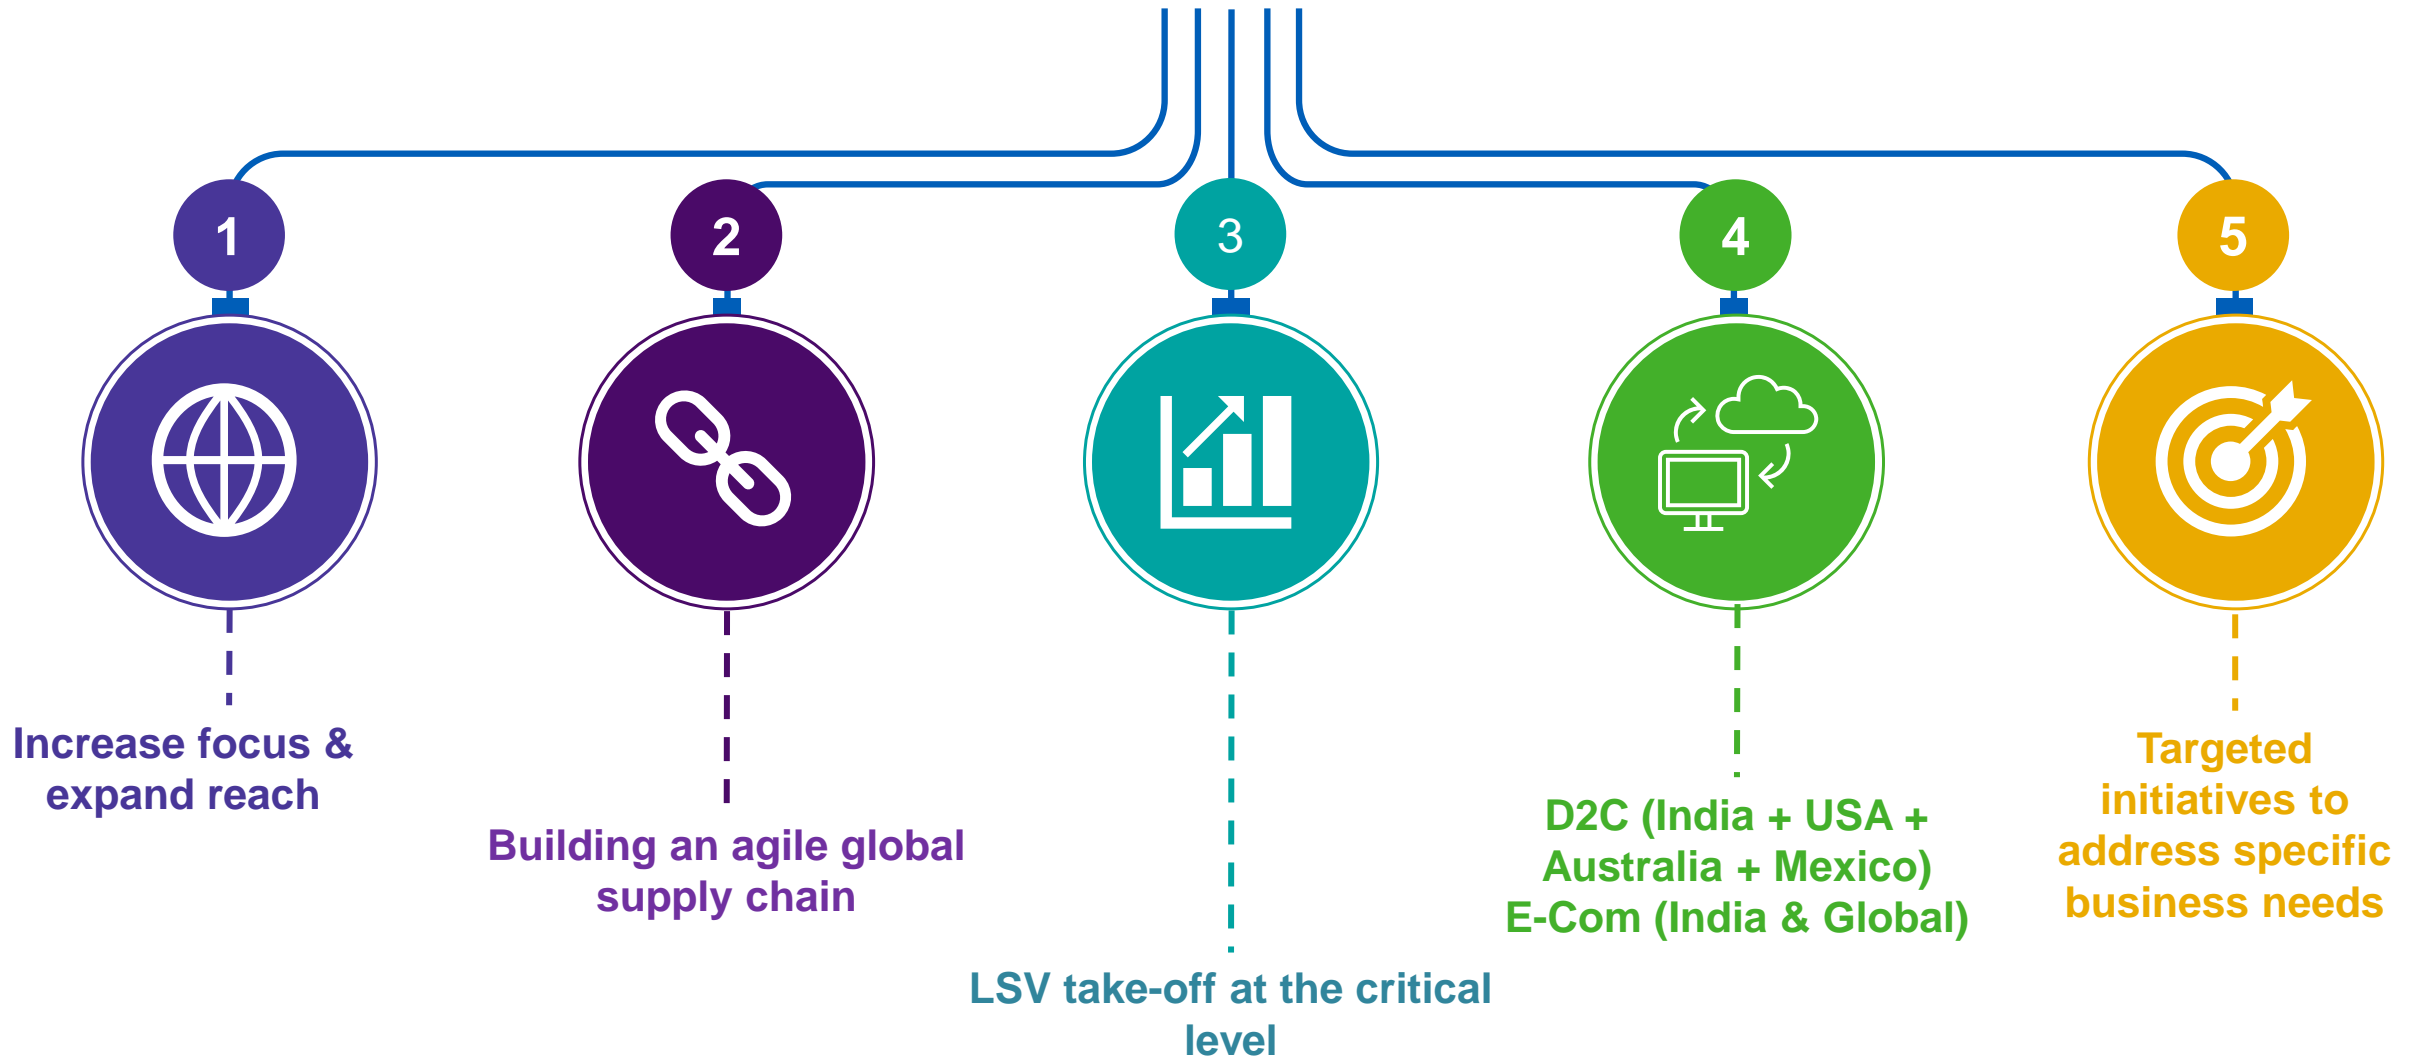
1

Increase focus & expand reach

2

Building an agile global supply chain

3

LSV take-off at the critical level

4

D2C (India + USA + Australia + Mexico) E-Com (India & Global)

5

Targeted initiatives to address specific business needs